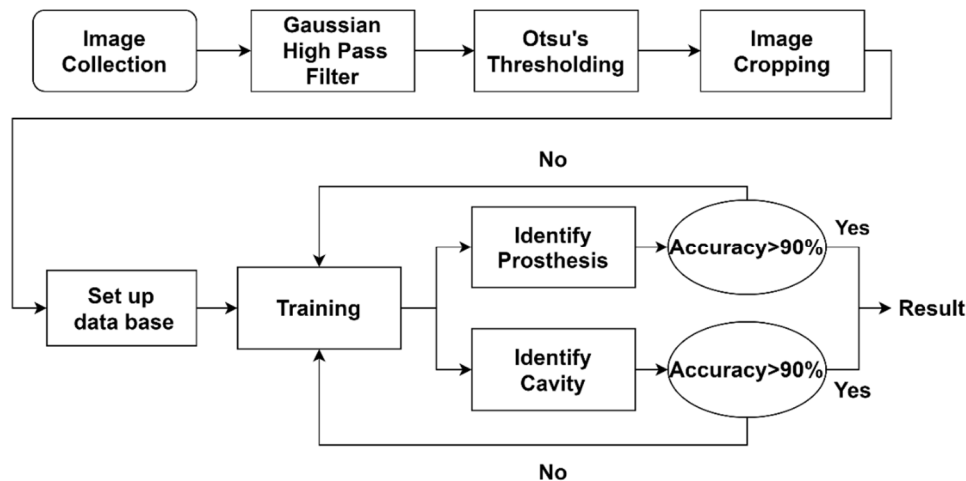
Image Collection

Gaussian High Pass Filter

Otsu's Thresholding

Image Cropping

No

Set up data base

Training

Identify Prosthesis

Accuracy>90%

Yes

Result

Identify Cavity

Accuracy>90%

Yes

No